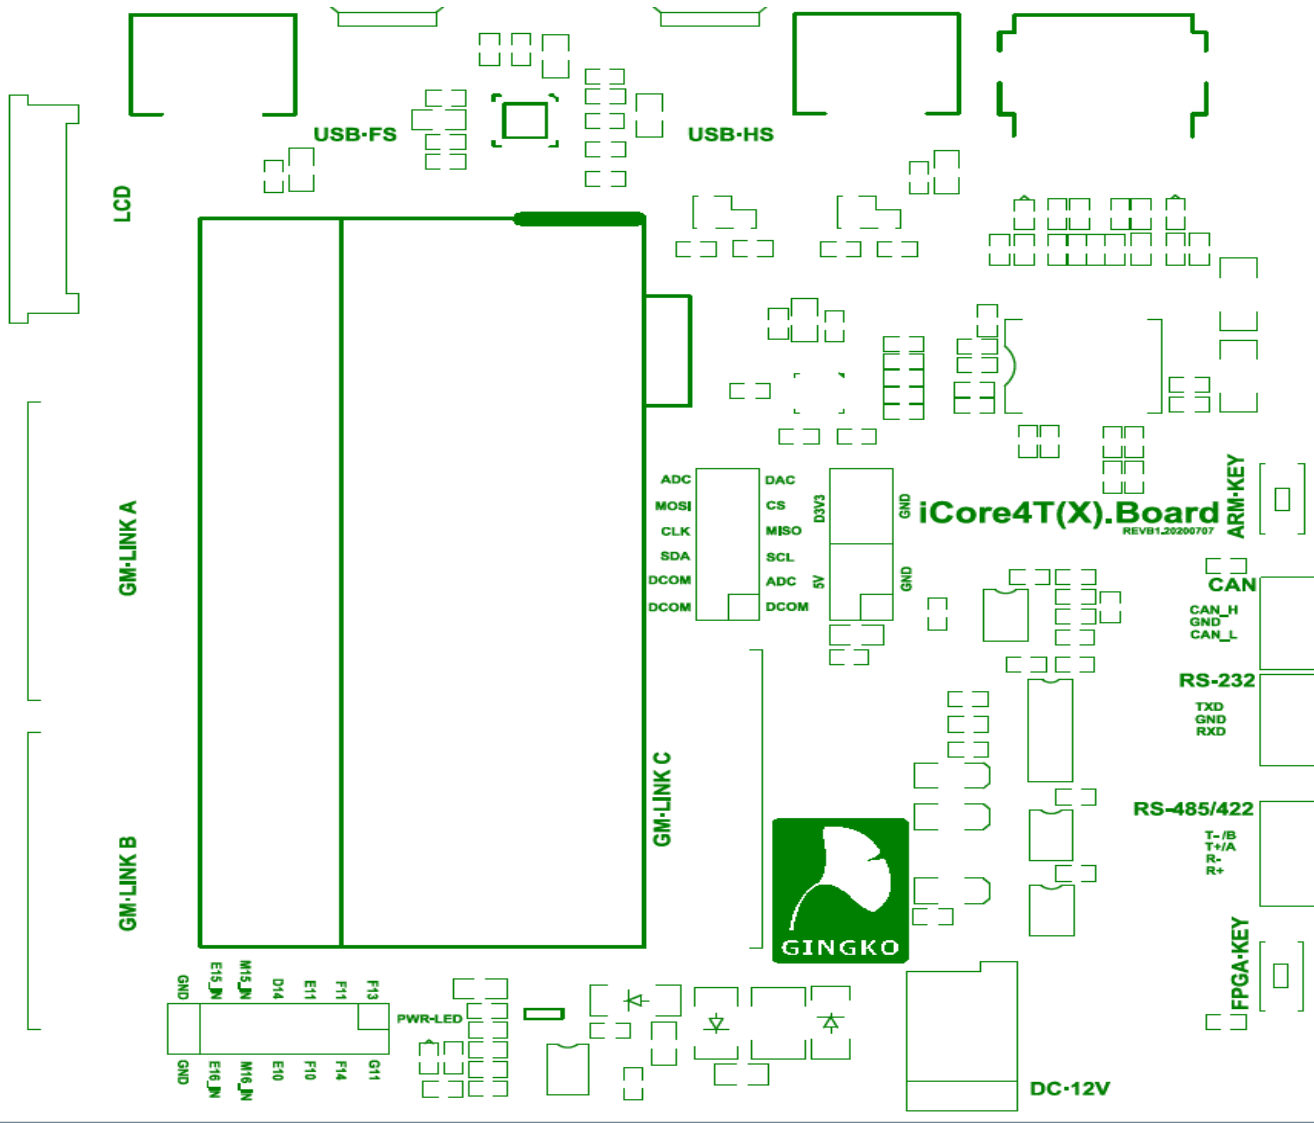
USB·FS

USB·HS

LCD

GM·LINK A

GM·LINK B

GM·LINK C

ADC
MOSI
CLK
SDA
DCOM
DCOM

DAC
CS
MISO
SCL
ADC
DCOM

D3V3
5V
GND
GND

iCore4T(X).Board
REVB1.20200707

ARM·KEY

CAN
CAN_H
GND
CAN_L

RS-232
TXD
GND
RXD

RS-485/422
T-/B
T+/A
R-
R+

GINGKO

FPGA·KEY

GND
E15_N
M15_N
D14
E11
F11
F13

GND
E16_N
M16_N
E10
F10
F14
G11

PWR-LED

DC·12V